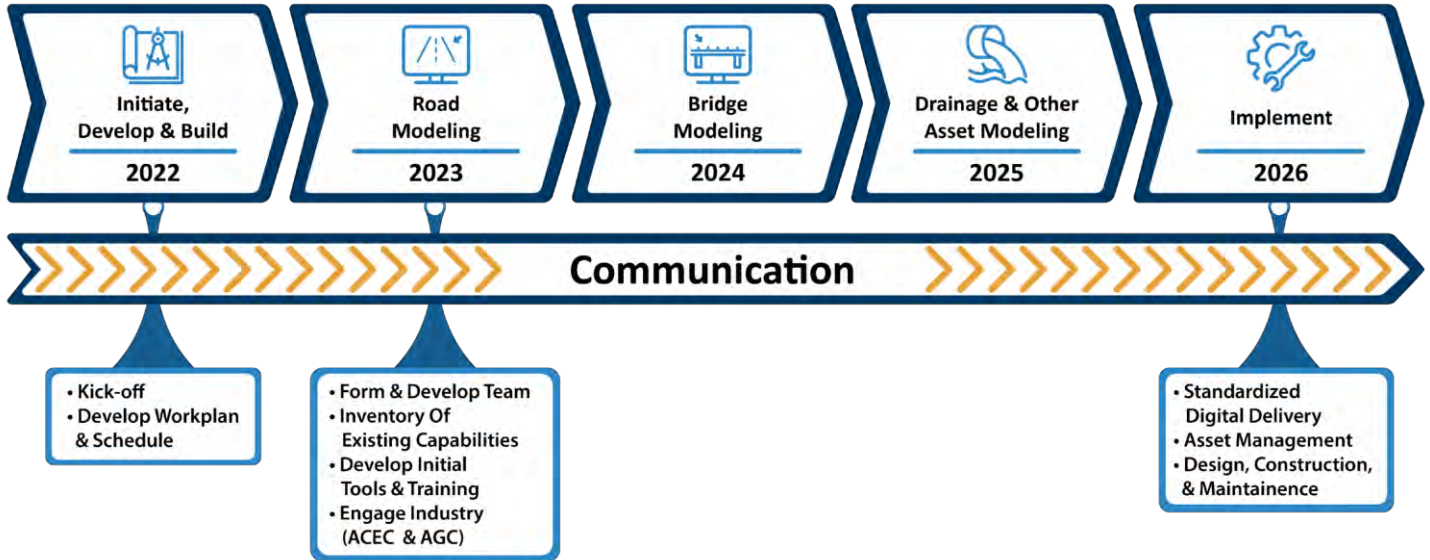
Initiate, Develop & Build
2022

Road Modeling
2023

Bridge Modeling
2024

Drainage & Other Asset Modeling
2025

Implement
2026

Communication

• Kick-off
• Develop Workplan & Schedule

• Form & Develop Team
• Inventory Of Existing Capabilities
• Develop Initial Tools & Training
• Engage Industry (ACEC & AGC)

• Standardized Digital Delivery
• Asset Management
• Design, Construction, & Maintainence